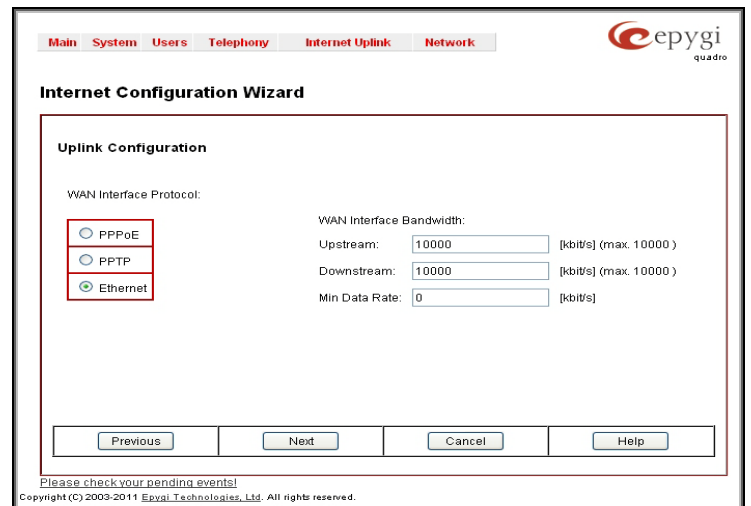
Main System Users Telephony Internet Uplink Network

epygi quadro

Internet Configuration Wizard

Uplink Configuration

WAN Interface Protocol:

PPPoE
PPTP
Ethernet

WAN Interface Bandwidth:

Upstream: 10000 [kbit/s] (max. 10000 )

Downstream: 10000 [kbit/s] (max. 10000 )

Min Data Rate: 0 [kbit/s]

Previous Next Cancel Help

Please check your pending events!

Copyright (C) 2003-2011 Epygi Technologies, Ltd. All rights reserved.